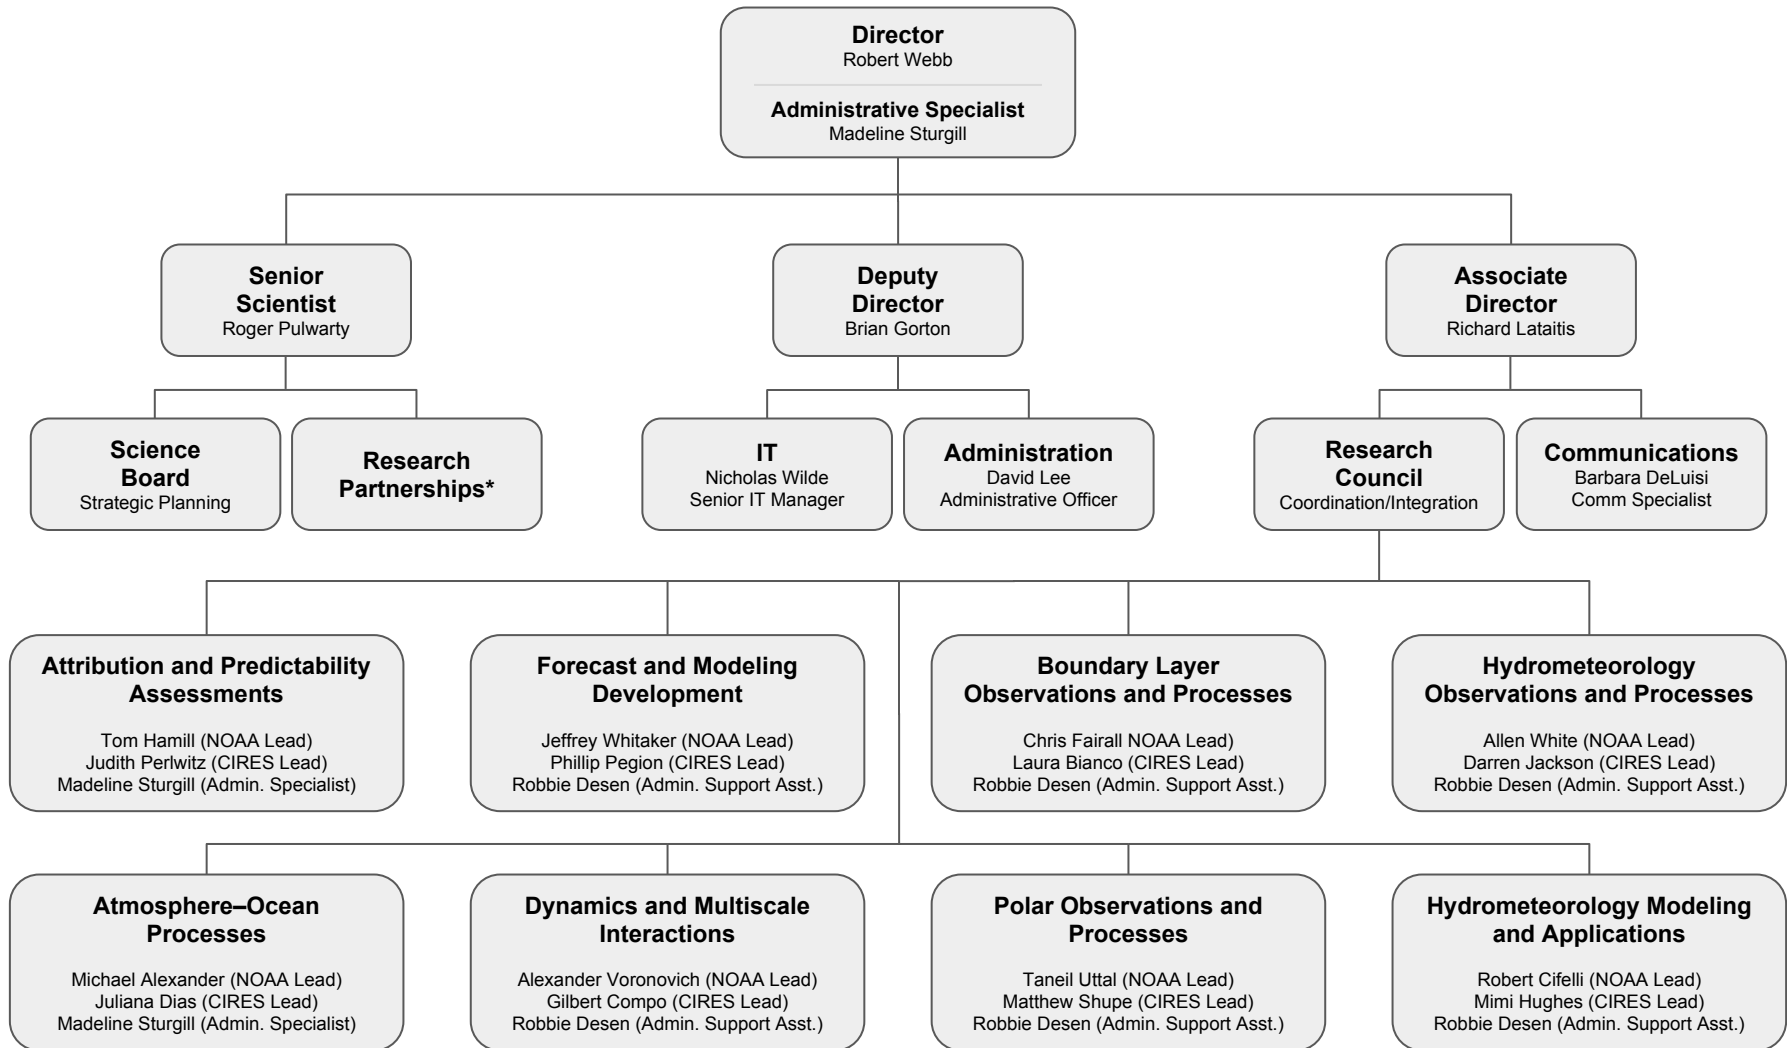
**Director**
Robert Webb

**Administrative Specialist**
Madeline Sturgill

**Senior Scientist**
Roger Pulwarty

**Deputy Director**
Brian Gorton

**Associate Director**
Richard Lataitis

**Science Board**
Strategic Planning

**Research Partnerships***

**IT**
Nicholas Wilde
Senior IT Manager

**Administration**
David Lee
Administrative Officer

**Research Council**
Coordination/Integration

**Communications**
Barbara DeLuisi
Comm Specialist

**Attribution and Predictability Assessments**

Tom Hamill (NOAA Lead)
Judith Perlwitz (CIRES Lead)
Madeline Sturgill (Admin. Specialist)

**Forecast and Modeling Development**

Jeffrey Whitaker (NOAA Lead)
Phillip Pegion (CIRES Lead)
Robbie Desen (Admin. Support Asst.)

**Boundary Layer Observations and Processes**

Chris Fairall NOAA Lead)
Laura Bianco (CIRES Lead)
Robbie Desen (Admin. Support Asst.)

**Hydrometeorology Observations and Processes**

Allen White (NOAA Lead)
Darren Jackson (CIRES Lead)
Robbie Desen (Admin. Support Asst.)

**Atmosphere–Ocean Processes**

Michael Alexander (NOAA Lead)
Juliana Dias (CIRES Lead)
Madeline Sturgill (Admin. Specialist)

**Dynamics and Multiscale Interactions**

Alexander Voronovich (NOAA Lead)
Gilbert Compo (CIRES Lead)
Robbie Desen (Admin. Support Asst.)

**Polar Observations and Processes**

Taneil Uttal (NOAA Lead)
Matthew Shupe (CIRES Lead)
Robbie Desen (Admin. Support Asst.)

**Hydrometeorology Modeling and Applications**

Robert Cifelli (NOAA Lead)
Mimi Hughes (CIRES Lead)
Robbie Desen (Admin. Support Asst.)